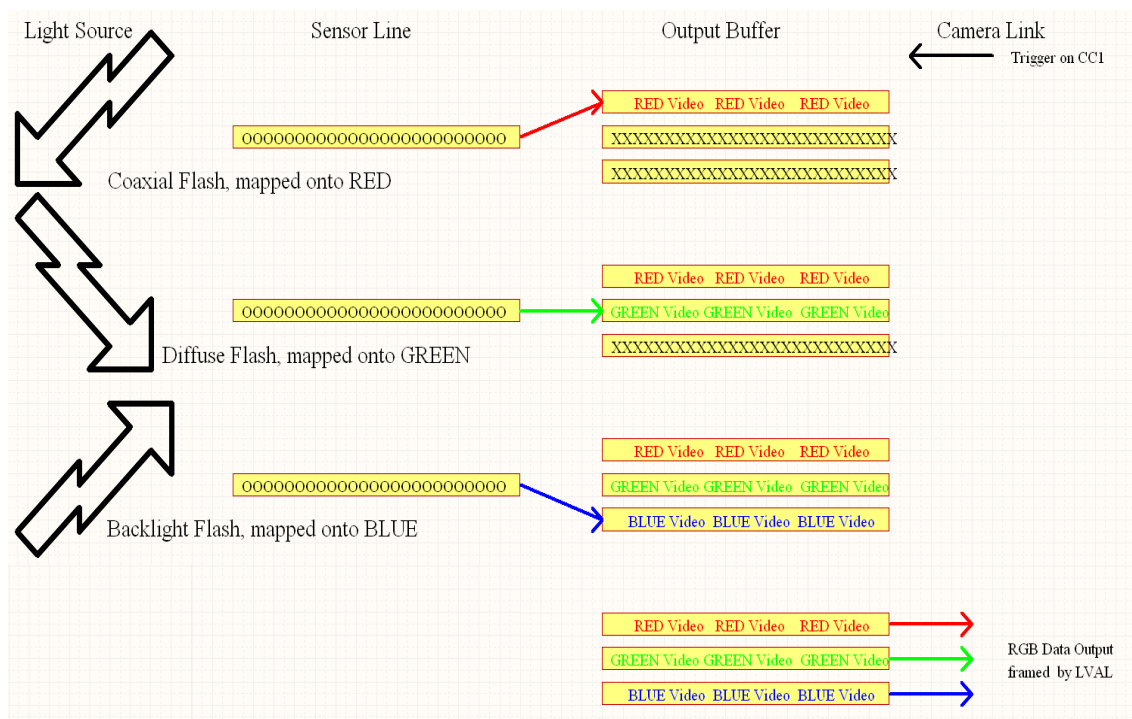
Light Source

Sensor Line

Output Buffer

Camera Link

Trigger on CC1

RED Video RED Video RED Video

OOOOOOOOOOOOOOOOOOOOOOOOO

XXXXXXXXXXXXXXXXXXXXXXXXXXX

XXXXXXXXXXXXXXXXXXXXXXXXXXX

Coaxial Flash, mapped onto RED

RED Video RED Video RED Video

OOOOOOOOOOOOOOOOOOOOOOOOO

GREEN Video GREEN Video GREEN Video

XXXXXXXXXXXXXXXXXXXXXXXXXXX

Diffuse Flash, mapped onto GREEN

RED Video RED Video RED Video

OOOOOOOOOOOOOOOOOOOOOOOOO

GREEN Video GREEN Video GREEN Video

BLUE Video BLUE Video BLUE Video

Backlight Flash, mapped onto BLUE

RED Video RED Video RED Video

GREEN Video GREEN Video GREEN Video

BLUE Video BLUE Video BLUE Video

RGB Data Output framed by LVAL